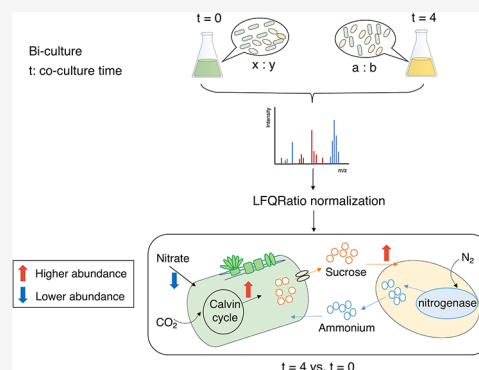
t = 0

t = 4

Bi-culture
t: co-culture time

x : y

a : b

Intensity

m/z

LFQRatio normalization

Higher abundance
Lower abundance

Nitrate

Sucrose

$N_2$

Calvin cycle

nitrogenase

$CO_2$

Ammonium

t = 4 vs. t = 0